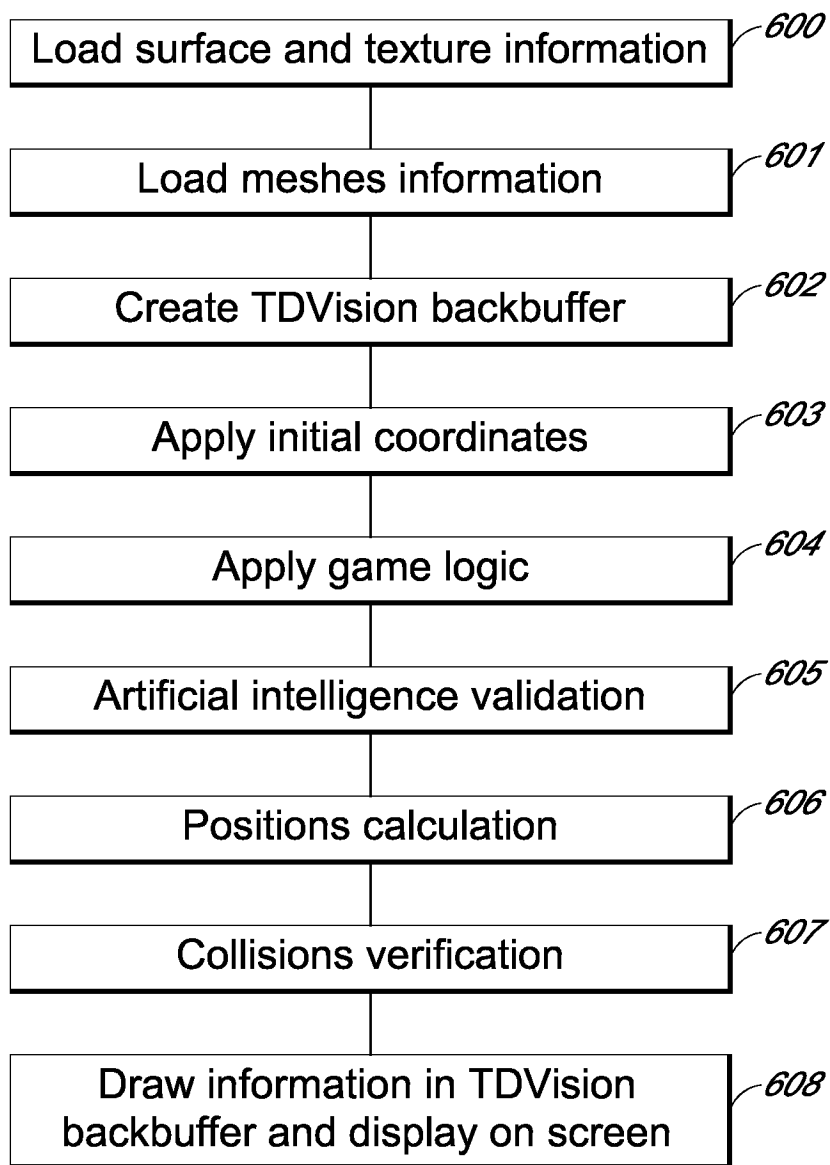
Load surface and texture information
600

Load meshes information
601

Create TDVision backbuffer
602

Apply initial coordinates
603

Apply game logic
604

Artificial intelligence validation
605

Positions calculation
606

Collisions verification
607

Draw information in TDVision backbuffer and display on screen
608